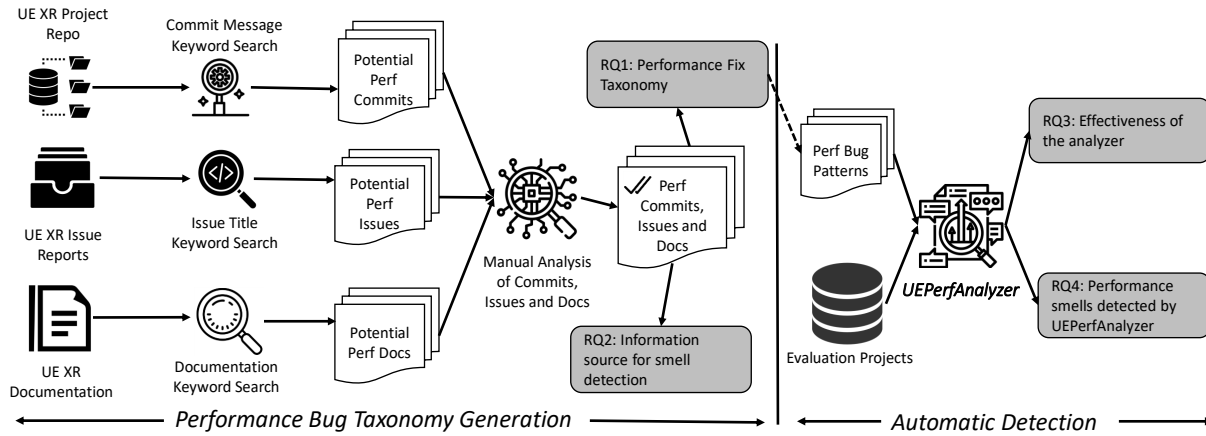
UE XR Project Repo

Commit Message Keyword Search

Potential Perf Commits

UE XR Issue Reports

Issue Title Keyword Search

Potential Perf Issues

UE XR Documentation

Documentation Keyword Search

Potential Perf Docs

Manual Analysis of Commits, Issues and Docs

Perf Commits, Issues and Docs

RQ1: Performance Fix Taxonomy

RQ2: Information source for smell detection

Perf Bug Patterns

Evaluation Projects

UEPerfAnalyzer

RQ3: Effectiveness of the analyzer

RQ4: Performance smells detected by UEPerfAnalyzer

Performance Bug Taxonomy Generation

Automatic Detection